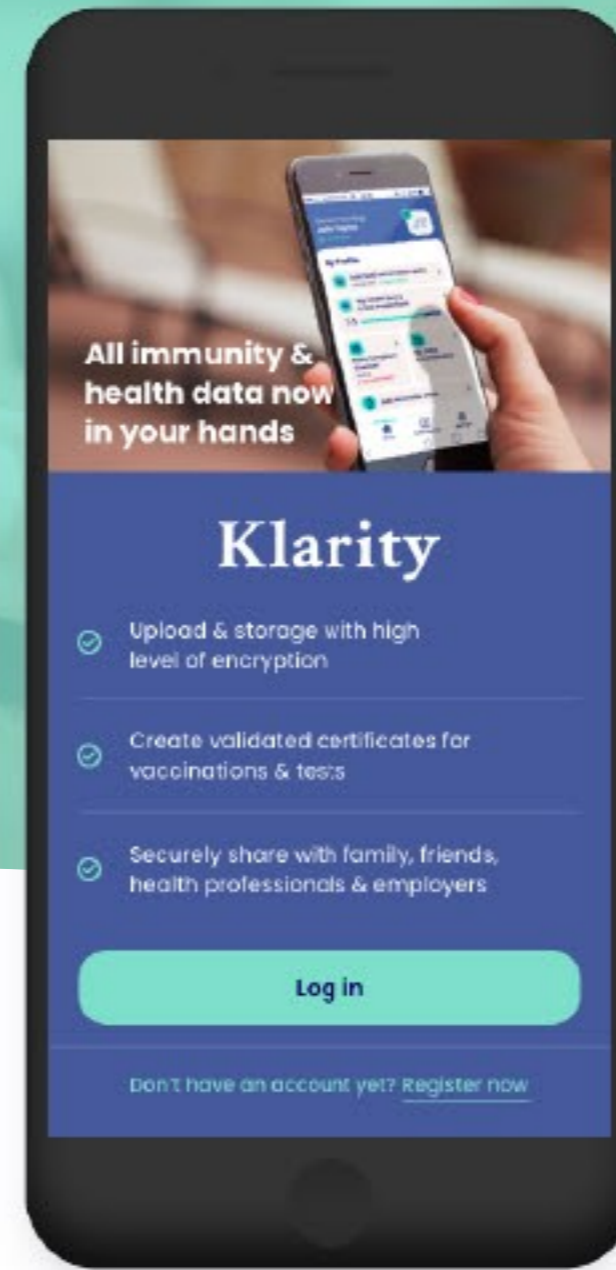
All immunity & health data now in your hands

Klarity

Upload & storage with high level of encryption

Create validated certificates for vaccinations & tests

Securely share with family, friends, health professionals & employers

Log in

Don't have an account yet? Register now